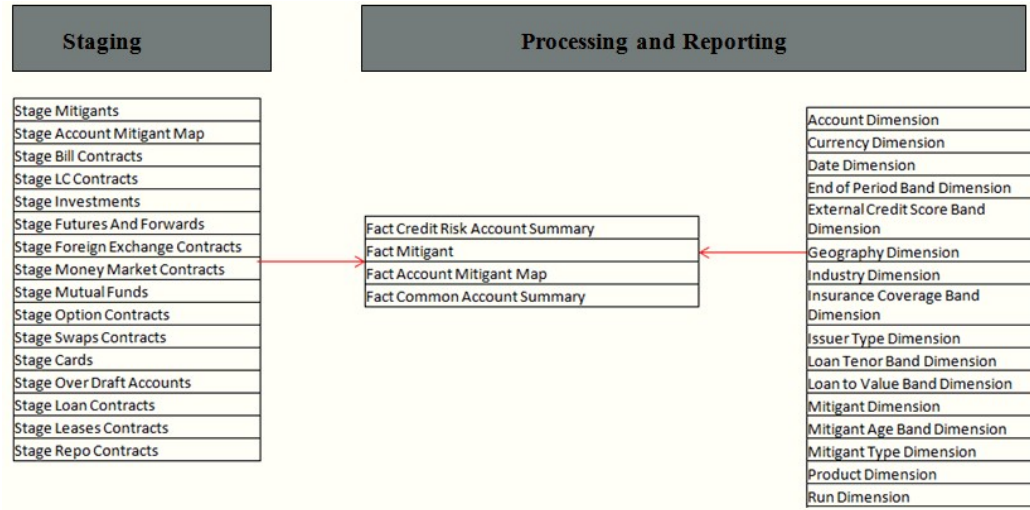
Staging

Processing and Reporting

| Stage Mitigants |
|---|
| Stage Account Mitigant Map |
| Stage Bill Contracts |
| Stage LC Contracts |
| Stage Investments |
| Stage Futures And Forwards |
| Stage Foreign Exchange Contracts |
| Stage Money Market Contracts |
| Stage Mutual Funds |
| Stage Option Contracts |
| Stage Swaps Contracts |
| Stage Cards |
| Stage Over Draft Accounts |
| Stage Loan Contracts |
| Stage Leases Contracts |
| Stage Repo Contracts |

| Fact Credit Risk Account Summary |
|---|
| Fact Mitigant |
| Fact Account Mitigant Map |
| Fact Common Account Summary |

| Account Dimension |
|---|
| Currency Dimension |
| Date Dimension |
| End of Period Band Dimension |
| External Credit Score Band Dimension |
| Geography Dimension |
| Industry Dimension |
| Insurance Coverage Band Dimension |
| Issuer Type Dimension |
| Loan Tenor Band Dimension |
| Loan to Value Band Dimension |
| Mitigant Dimension |
| Mitigant Age Band Dimension |
| Mitigant Type Dimension |
| Product Dimension |
| Run Dimension |